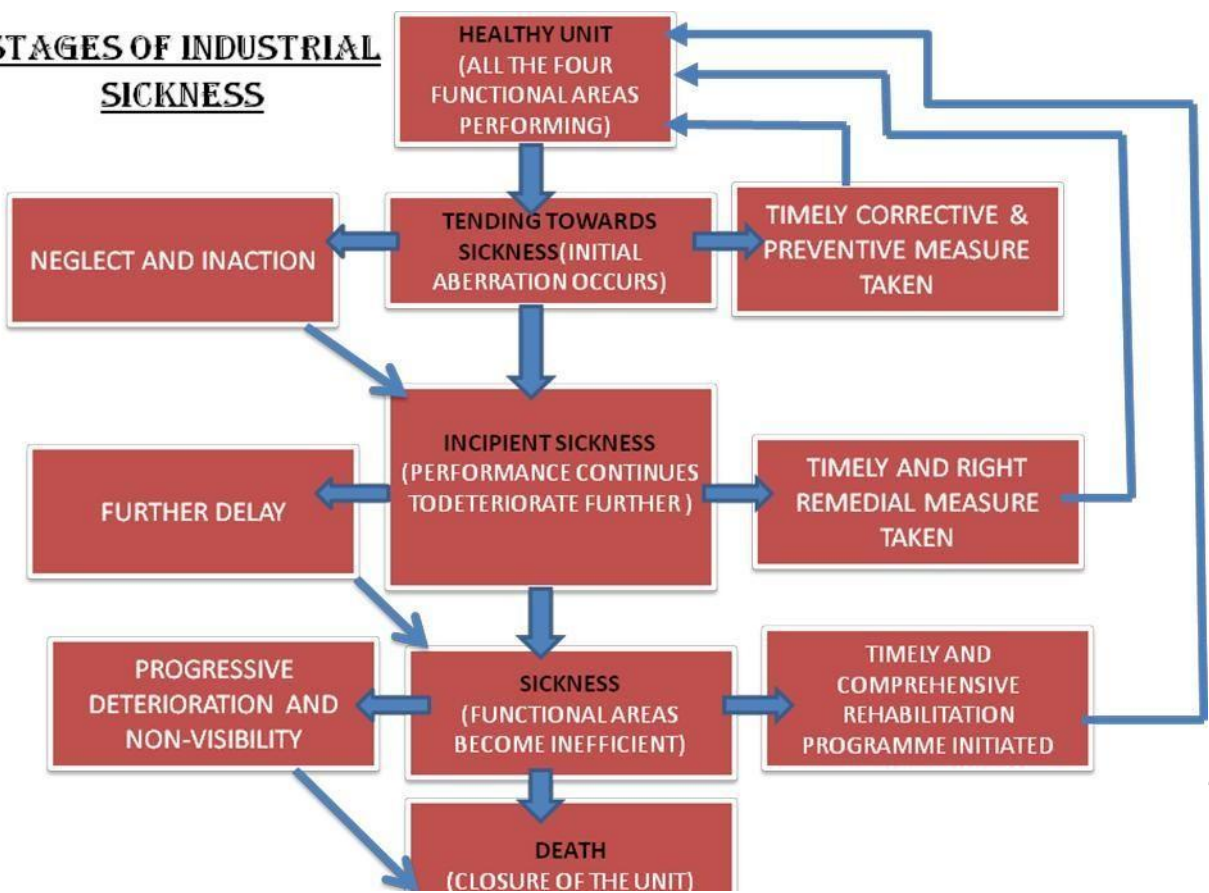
STAGES OF INDUSTRIAL SICKNESS

HEALTHY UNIT (ALL THE FOUR FUNCTIONAL AREAS PERFORMING)

NEGLECT AND INACTION

TENDING TOWARDS SICKNESS(INITIAL ABERRATION OCCURS)

TIMELY CORRECTIVE & PREVENTIVE MEASURE TAKEN

FURTHER DELAY

INCIPIENT SICKNESS (PERFORMANCE CONTINUES TODETERIORATE FURTHER )

TIMELY AND RIGHT REMEDIAL MEASURE TAKEN

PROGRESSIVE DETERIORATION AND NON-VISIBILITY

SICKNESS (FUNCTIONAL AREAS BECOME INEFFICIENT)

TIMELY AND COMPREHENSIVE REHABILITATION PROGRAMME INITIATED

DEATH (CLOSURE OF THE UNIT)